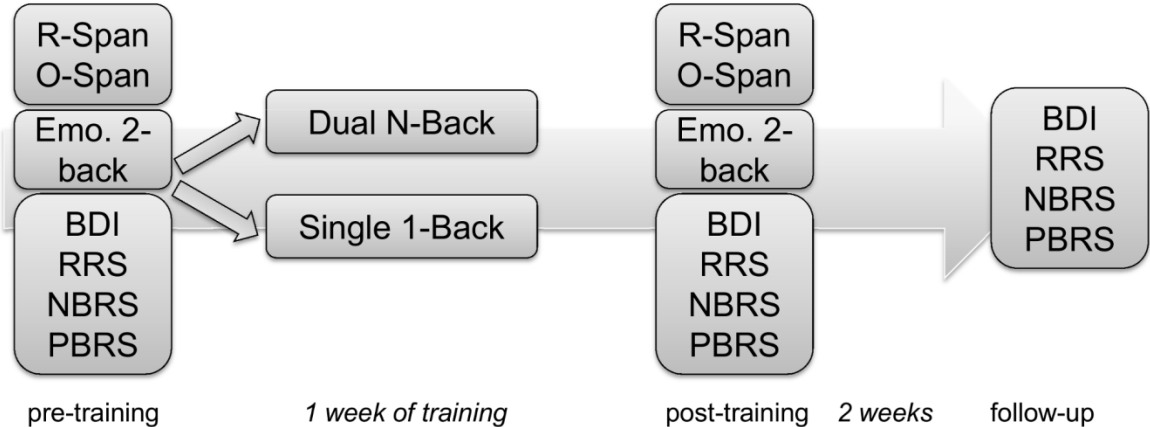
R-Span
O-Span

Emo. 2-back

BDI
RRS
NBRS
PBRS

Dual N-Back

Single 1-Back

R-Span
O-Span

Emo. 2-back

BDI
RRS
NBRS
PBRS

BDI
RRS
NBRS
PBRS

pre-training

1 week of training

post-training

2 weeks

follow-up